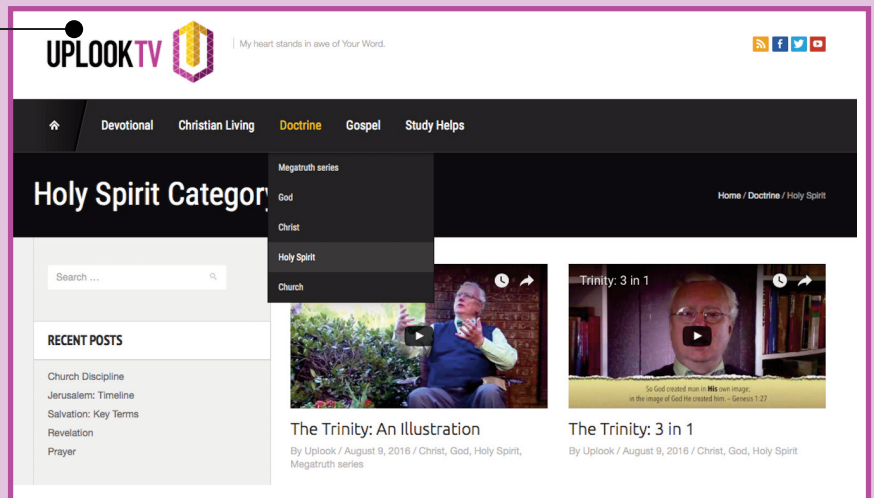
UPLOOKTV

My heart stands in awe of Your Word.

Devotional Christian Living Doctrine Gospel Study Helps

Megatruth series
God
Christ
Holy Spirit
Church

Holy Spirit Category

Home / Doctrine / Holy Spirit

Search ...

RECENT POSTS

Church Discipline
Jerusalem: Timeline
Salvation: Key Terms
Revelation
Prayer

Trinity: 3 in 1

So God created man in His own image; in the image of God He created him. – Genesis 1:27

The Trinity: An Illustration

By Uplook / August 9, 2016 / Christ, God, Holy Spirit, Megatruth series

The Trinity: 3 in 1

By Uplook / August 9, 2016 / Christ, God, Holy Spirit